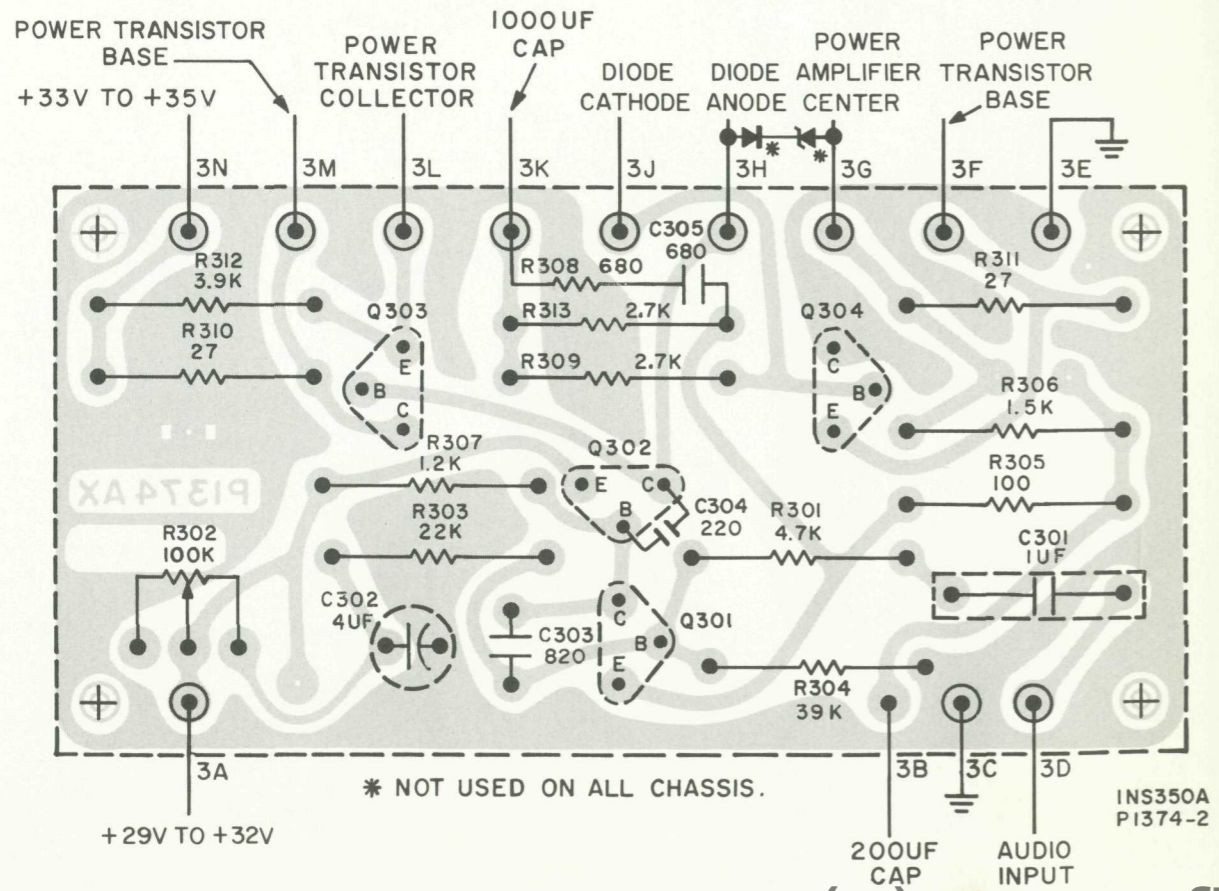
POWER TRANSISTOR BASE

+33V TO +35V

POWER TRANSISTOR COLLECTOR

1000UF CAP

DIODE CATHODE

DIODE ANODE

POWER AMPLIFIER CENTER

POWER TRANSISTOR BASE

3N 3M 3L 3K 3J 3H 3G 3F 3E

R312 3.9K

R310 27

Q303 E B C

R308 680

C305 680

R313 2.7K

R309 2.7K

Q304 C B E

R311 27

R306 1.5K

R305 100

R307 1.2K

Q302 E C B

C304 220

P1374AX

R303 22K

R301 4.7K

R302 100K

C301 1UF

C302 4UF

C303 820

Q301 C B E

R304 39K

3A

\* NOT USED ON ALL CHASSIS.

3B 3C 3D

INS350A P1374-2

+29V TO +32V

200UF CAP

AUDIO INPUT